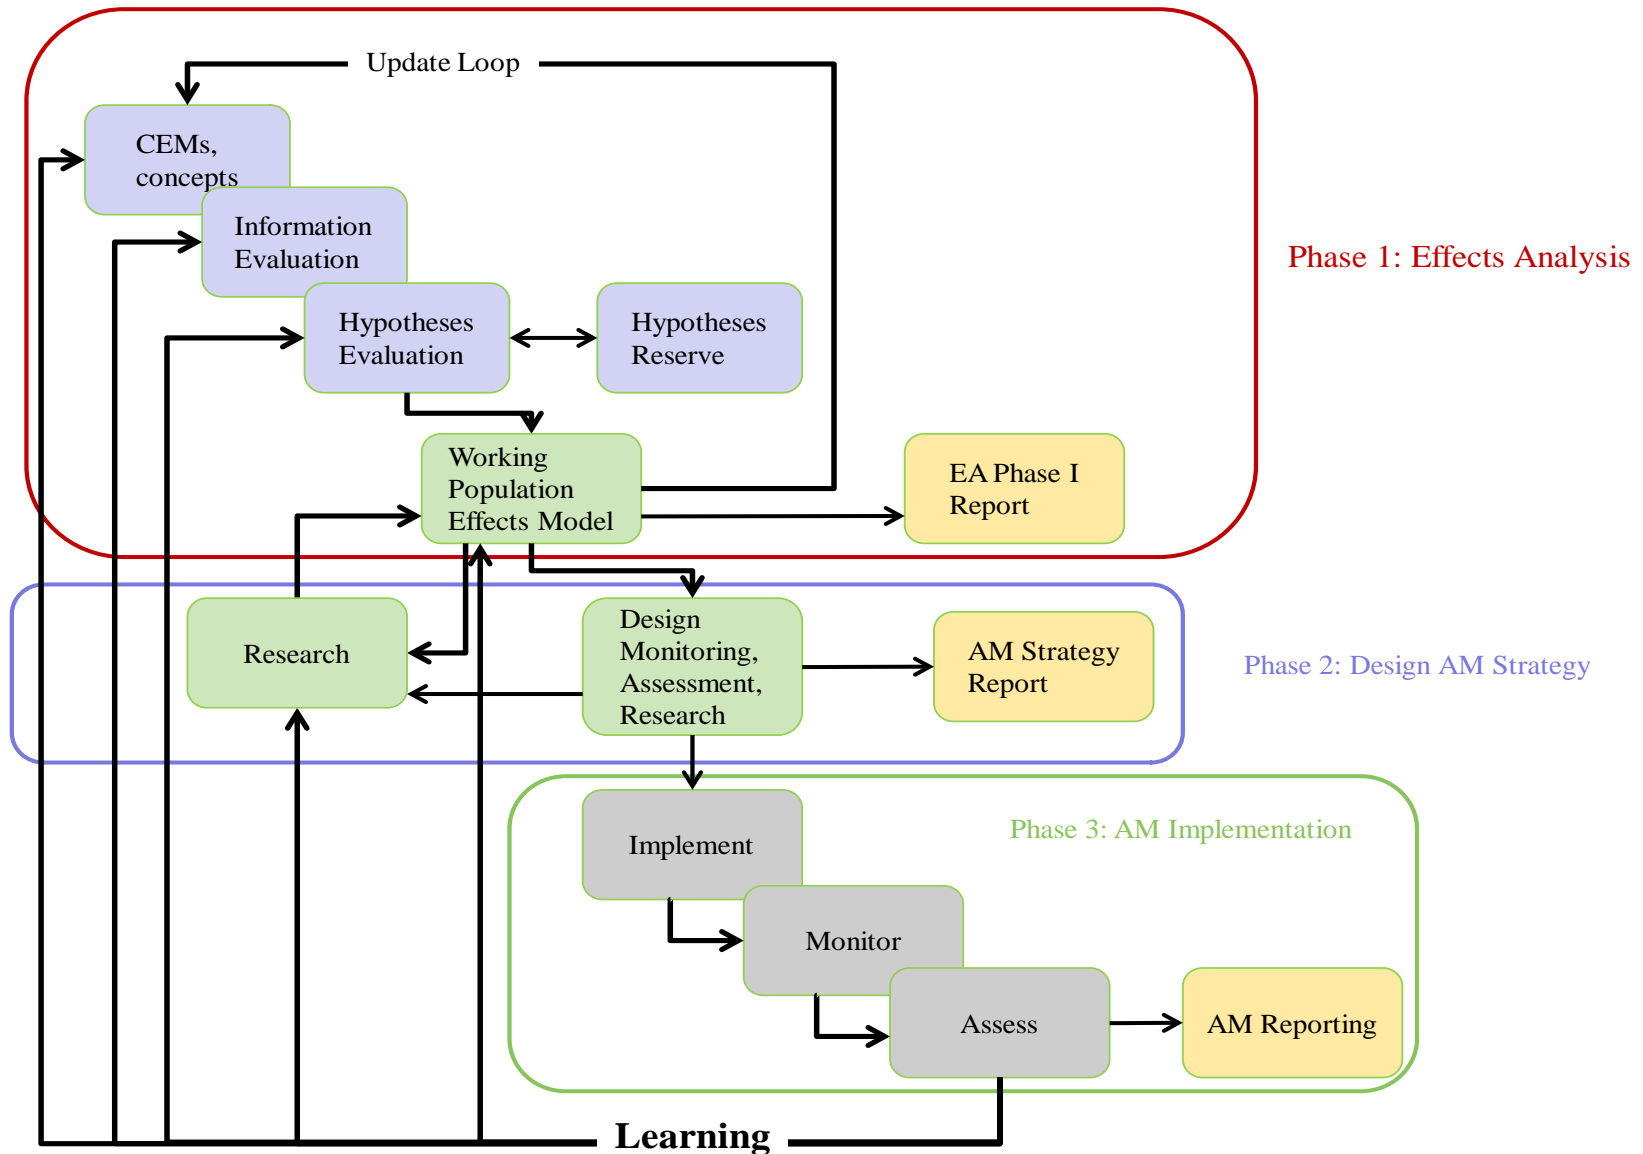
Update Loop

CEMs, concepts

Information Evaluation

Hypotheses Evaluation

Hypotheses Reserve

Phase 1: Effects Analysis

Working Population Effects Model

EA Phase I Report

Research

Design Monitoring, Assessment, Research

AM Strategy Report

Phase 2: Design AM Strategy

Implement

Phase 3: AM Implementation

Monitor

Assess

AM Reporting

Learning